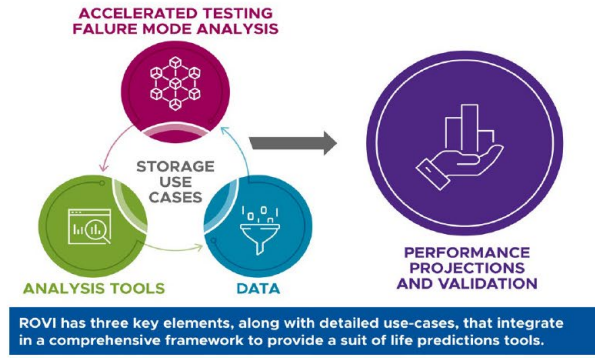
ACCELERATED TESTING
FALURE MODE ANALYSIS

STORAGE
USE
CASES

ANALYSIS TOOLS

DATA

PERFORMANCE
PROJECTIONS
AND VALIDATION

ROVI has three key elements, along with detailed use-cases, that integrate in a comprehensive framework to provide a suit of life predictions tools.